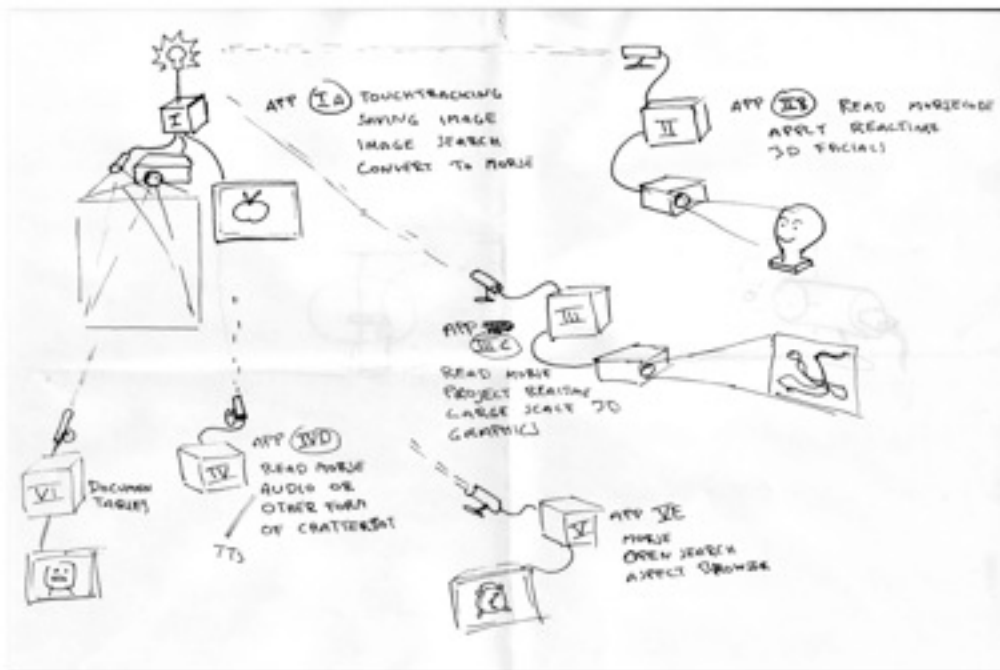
I

APP (Ia) TOUCHTRACKING
SAVING IMAGE
IMAGE SEARCH
CONVERT TO MORSE

II

APP (IIB) READ MORSECODE
APPLY REALTIME
3D FACIALS

III

APP (IIIC)
READ MORSE
PROJECT REALTIME
LARGE SCALE 3D
GRAPHICS

VI

DOCUMENT
TAGGED

IV

APP (IVD)
READ MORSE
AUDIO OR
OTHER FORM
OF CHATTERBOT

TTS

V

APP VE
MORSE
OPEN SEARCH
AFFECT BROWSER